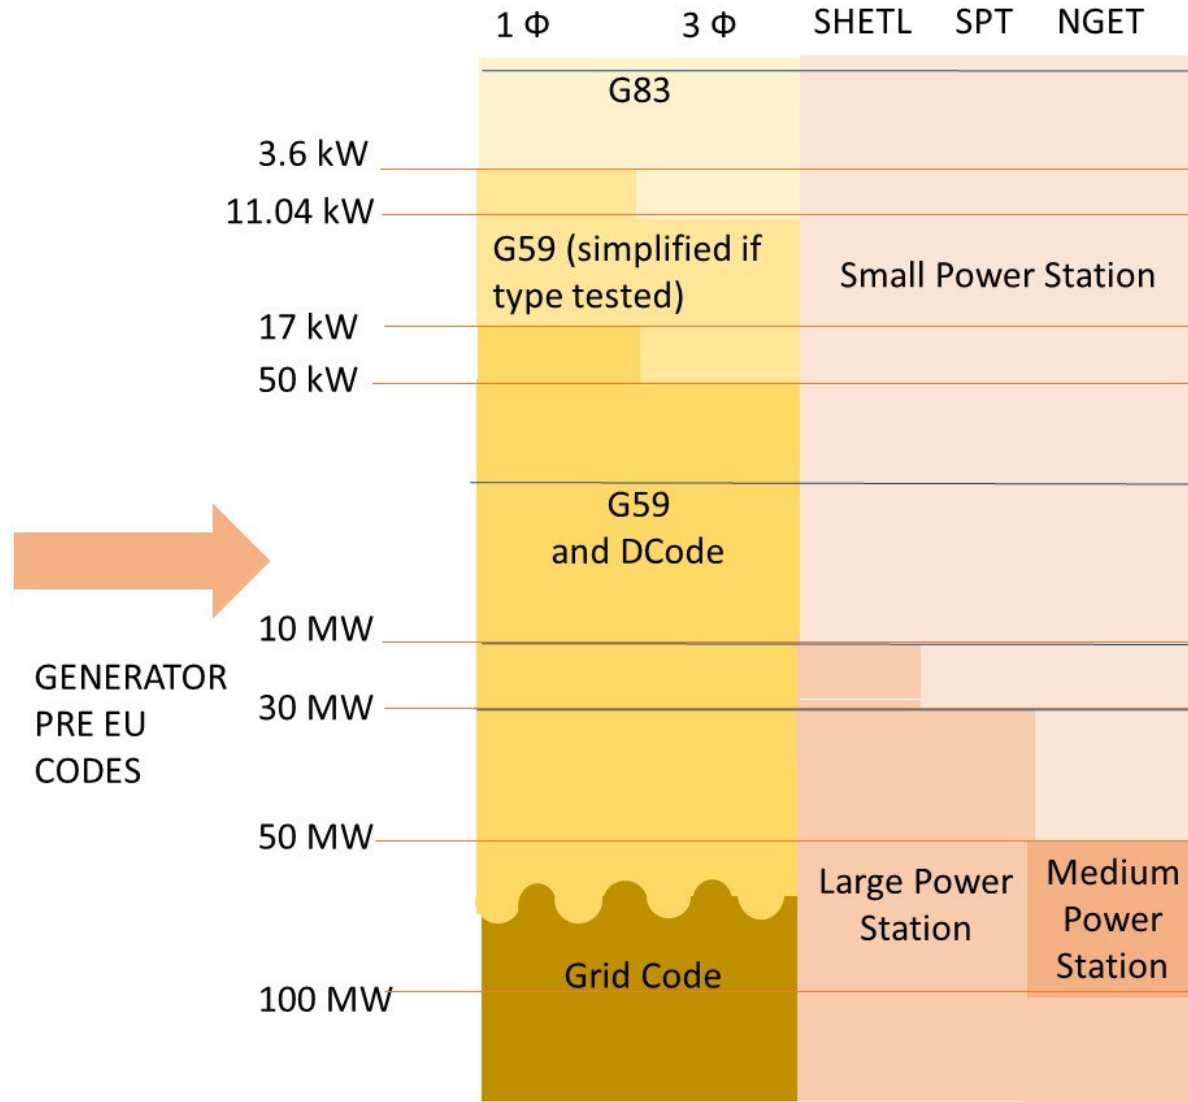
1 Φ 3 Φ SHETL SPT NGET

G83

3.6 kW

11.04 kW

G59 (simplified if type tested)

Small Power Station

17 kW

50 kW

G59 and DCode

10 MW

GENERATOR PRE EU CODES

30 MW

50 MW

Large Power Station

Medium Power Station

Grid Code

100 MW